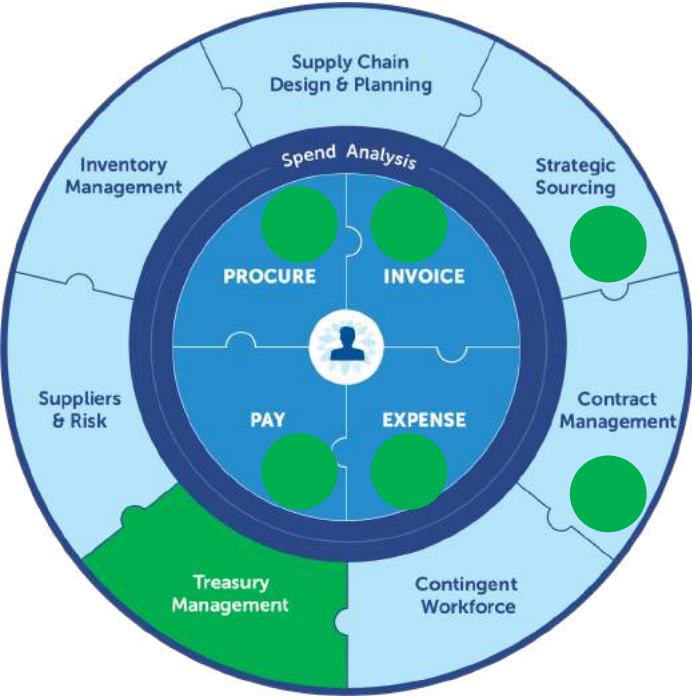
Supply Chain Design & Planning

Strategic Sourcing

Contract Management

Contingent Workforce

Treasury Management

Suppliers & Risk

Inventory Management

Spend Analysis

PROCURE

INVOICE

PAY

EXPENSE